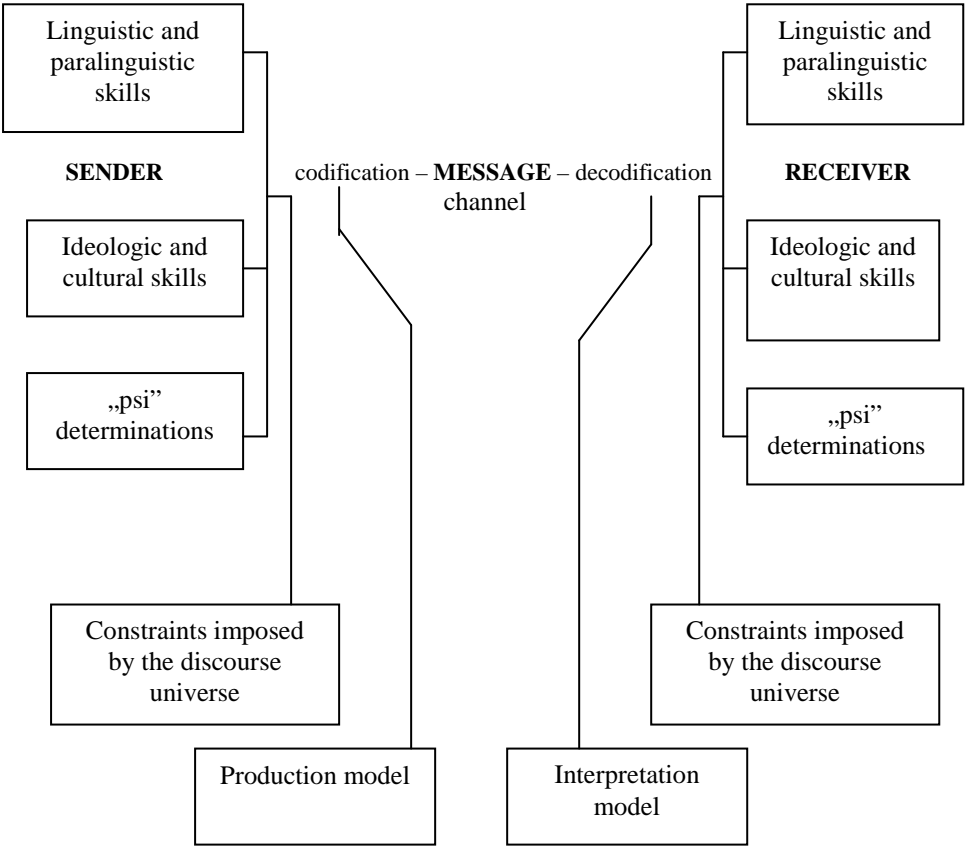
Linguistic and paralinguistic skills

Linguistic and paralinguistic skills

SENDER

codification – **MESSAGE** – decodification
channel

RECEIVER

Ideologic and cultural skills

Ideologic and cultural skills

„psi" determinations

„psi" determinations

Constraints imposed by the discourse universe

Constraints imposed by the discourse universe

Production model

Interpretation model